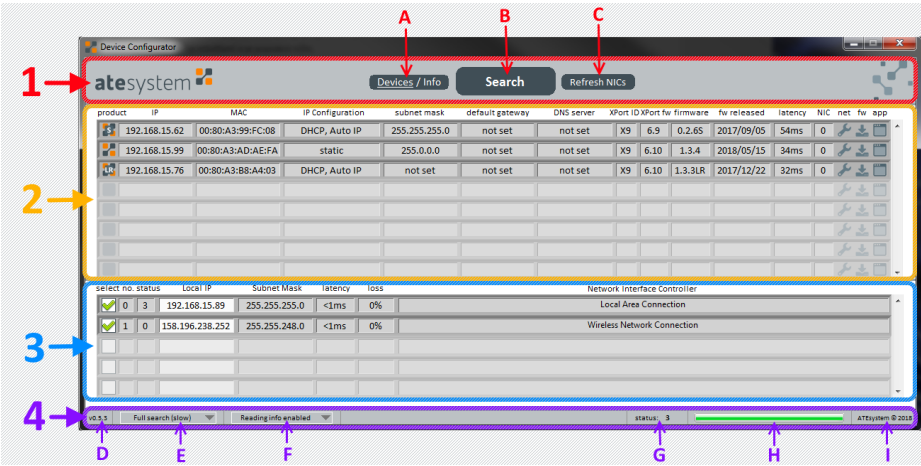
A B C

Device Configurator

1 atesystem Devices / Info Search Refresh NICs

2

| product | IP | MAC | IP Configuration | subnet mask | default gateway | DNS server | XPort IO | XPort fw | firmware | fw released | latency | NIC | net | fw | app |
|---|---|---|---|---|---|---|---|---|---|---|---|---|---|---|---|
| | 192.168.15.62 | 00:80:A3:99:FC:08 | DHCP, Auto IP | 255.255.255.0 | not set | not set | X9 | 6.9 | 0.2.6S | 2017/09/05 | 54ms | 0 | | | |
| | 192.168.15.99 | 00:80:A3:AD:AE:FA | static | 255.0.0.0 | not set | not set | X9 | 6.10 | 1.3.4 | 2018/05/15 | 34ms | 0 | | | |
| | 192.168.15.76 | 00:80:A3:B8:A4:03 | DHCP, Auto IP | not set | not set | not set | X9 | 6.10 | 1.3.3LR | 2017/12/22 | 32ms | 0 | | | |

3

| select | no. | status | Local IP | Subnet Mask | latency | loss | Network Interface Controller |
|---|---|---|---|---|---|---|---|
| ✓ | 0 | 3 | 192.168.15.89 | 255.255.255.0 | <1ms | 0% | Local Area Connection |
| ✓ | 1 | 0 | 158.196.238.252 | 255.255.248.0 | <1ms | 0% | Wireless Network Connection |

4 v0.5.3 Full search (slow) Reading info enabled status: 3 ATEsystem © 2018

D E F G H I